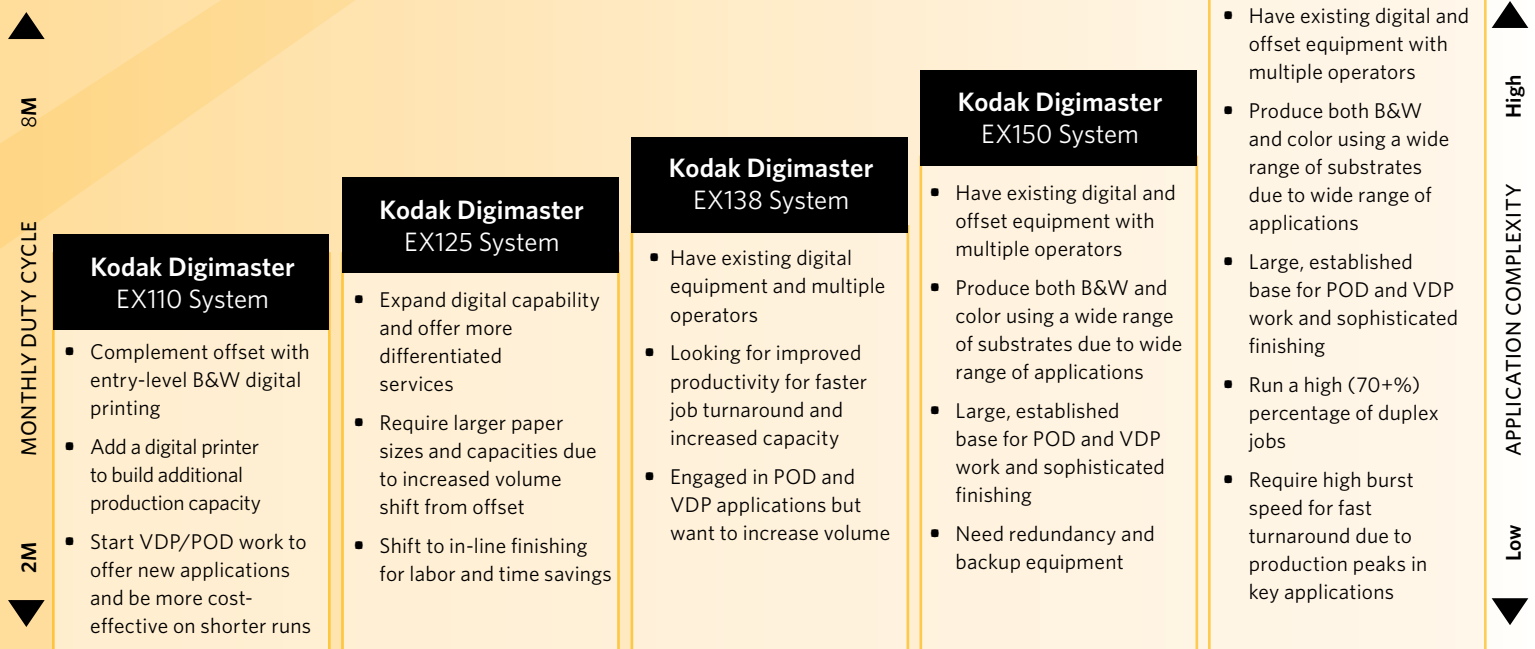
8M

MONTHLY DUTY CYCLE

2M

Kodak Digimaster EX110 System

- Complement offset with entry-level B&W digital printing
- Add a digital printer to build additional production capacity
- Start VDP/POD work to offer new applications and be more cost-effective on shorter runs

Kodak Digimaster EX125 System

- Expand digital capability and offer more differentiated services
- Require larger paper sizes and capacities due to increased volume shift from offset
- Shift to in-line finishing for labor and time savings

Kodak Digimaster EX138 System

- Have existing digital equipment and multiple operators
- Looking for improved productivity for faster job turnaround and increased capacity
- Engaged in POD and VDP applications but want to increase volume

Kodak Digimaster EX150 System

- Have existing digital and offset equipment with multiple operators
- Produce both B&W and color using a wide range of substrates due to wide range of applications
- Large, established base for POD and VDP work and sophisticated finishing
- Need redundancy and backup equipment

- Have existing digital and offset equipment with multiple operators
- Produce both B&W and color using a wide range of substrates due to wide range of applications
- Large, established base for POD and VDP work and sophisticated finishing
- Run a high (70+%) percentage of duplex jobs
- Require high burst speed for fast turnaround due to production peaks in key applications

High

APPLICATION COMPLEXITY

Low